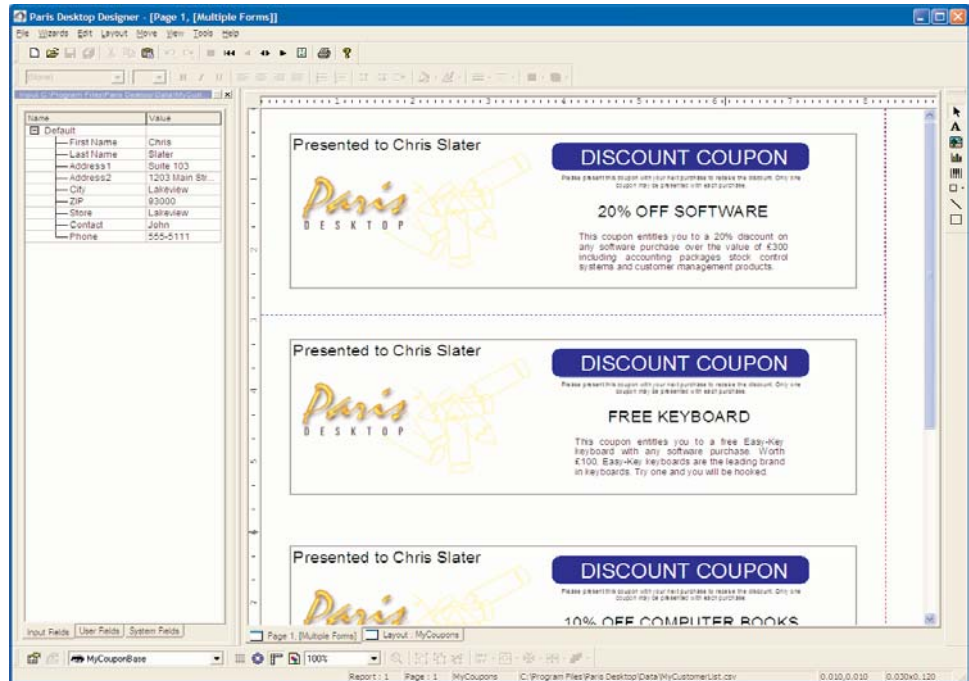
Paris Desktop Designer - [Page 1, [Multiple Forms]]

File Wizards Edit Layout Move View Tools Help

Input C:\Program Files\Paris Desktop\Data\MyCust...

| Name | Value |
|---|---|
| Default | |
| First Name | Chris |
| Last Name | Slater |
| Address1 | Suite 103 |
| Address2 | 1203 Main Str... |
| City | Lakeview |
| ZIP | 83000 |
| Store | Lakeview |
| Contact | John |
| Phone | 555-5111 |

Input Fields | User Fields | System Fields

Presented to Chris Slater

Paris DESKTOP

DISCOUNT COUPON

Please present this coupon with your next purchase to release the discount. Only one coupon may be presented with each purchase.

20% OFF SOFTWARE

This coupon entitles you to a 20% discount on any software purchase over the value of €300 including accounting packages stock control systems and customer management products.

Presented to Chris Slater

Paris DESKTOP

DISCOUNT COUPON

Please present this coupon with your next purchase to release the discount. Only one coupon may be presented with each purchase.

FREE KEYBOARD

This coupon entitles you to a free Easy-Key keyboard with any software purchase. Worth £100. Easy-Key keyboards are the leading brand in keyboards. Try one and you will be hooked.

Presented to Chris Slater

Paris

DISCOUNT COUPON

Please present this coupon with your next purchase to release the discount. Only one coupon may be presented with each purchase.

10% OFF COMPUTER BOOKS

Page 1, [Multiple Forms] | Layout : MyCoupons

MyCouponBase

100%

Report : 1 Page : 1 MyCoupons C:\Program Files\Paris Desktop\Data\MyCustomerList.csv 0.010,0.010 0.030x0.120